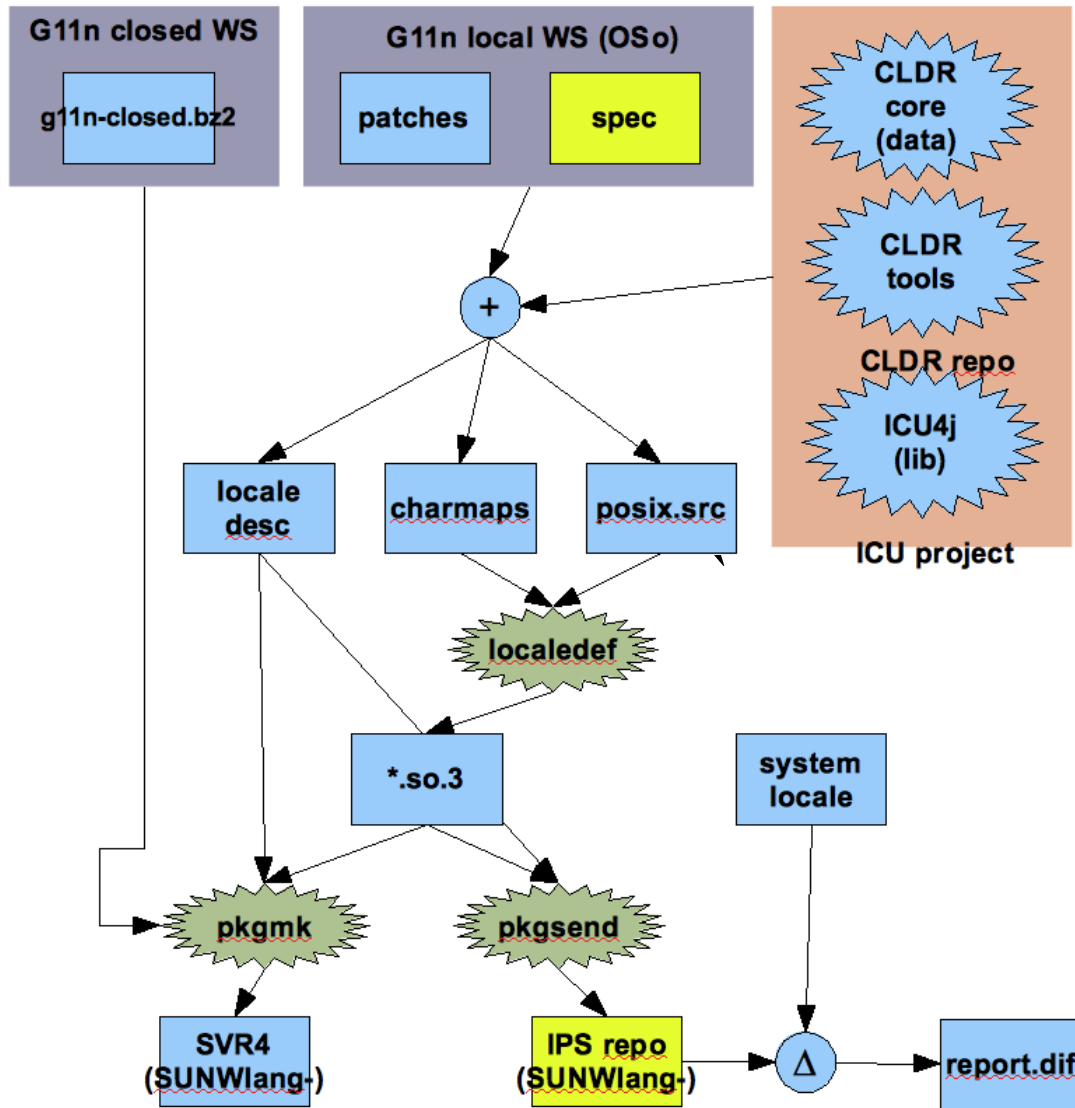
G11n closed WS

g11n-closed.bz2

G11n local WS (OSo)

patches

spec

CLDR core (data)

CLDR tools

CLDR repo

ICU4j (lib)

ICU project

+

locale desc

charmaps

posix.src

localedef

*.so.3

system locale

pkgmk

pkgsend

SVR4 (SUNWlang-)

IPS repo (SUNWlang-)

$\Delta$

report.dif